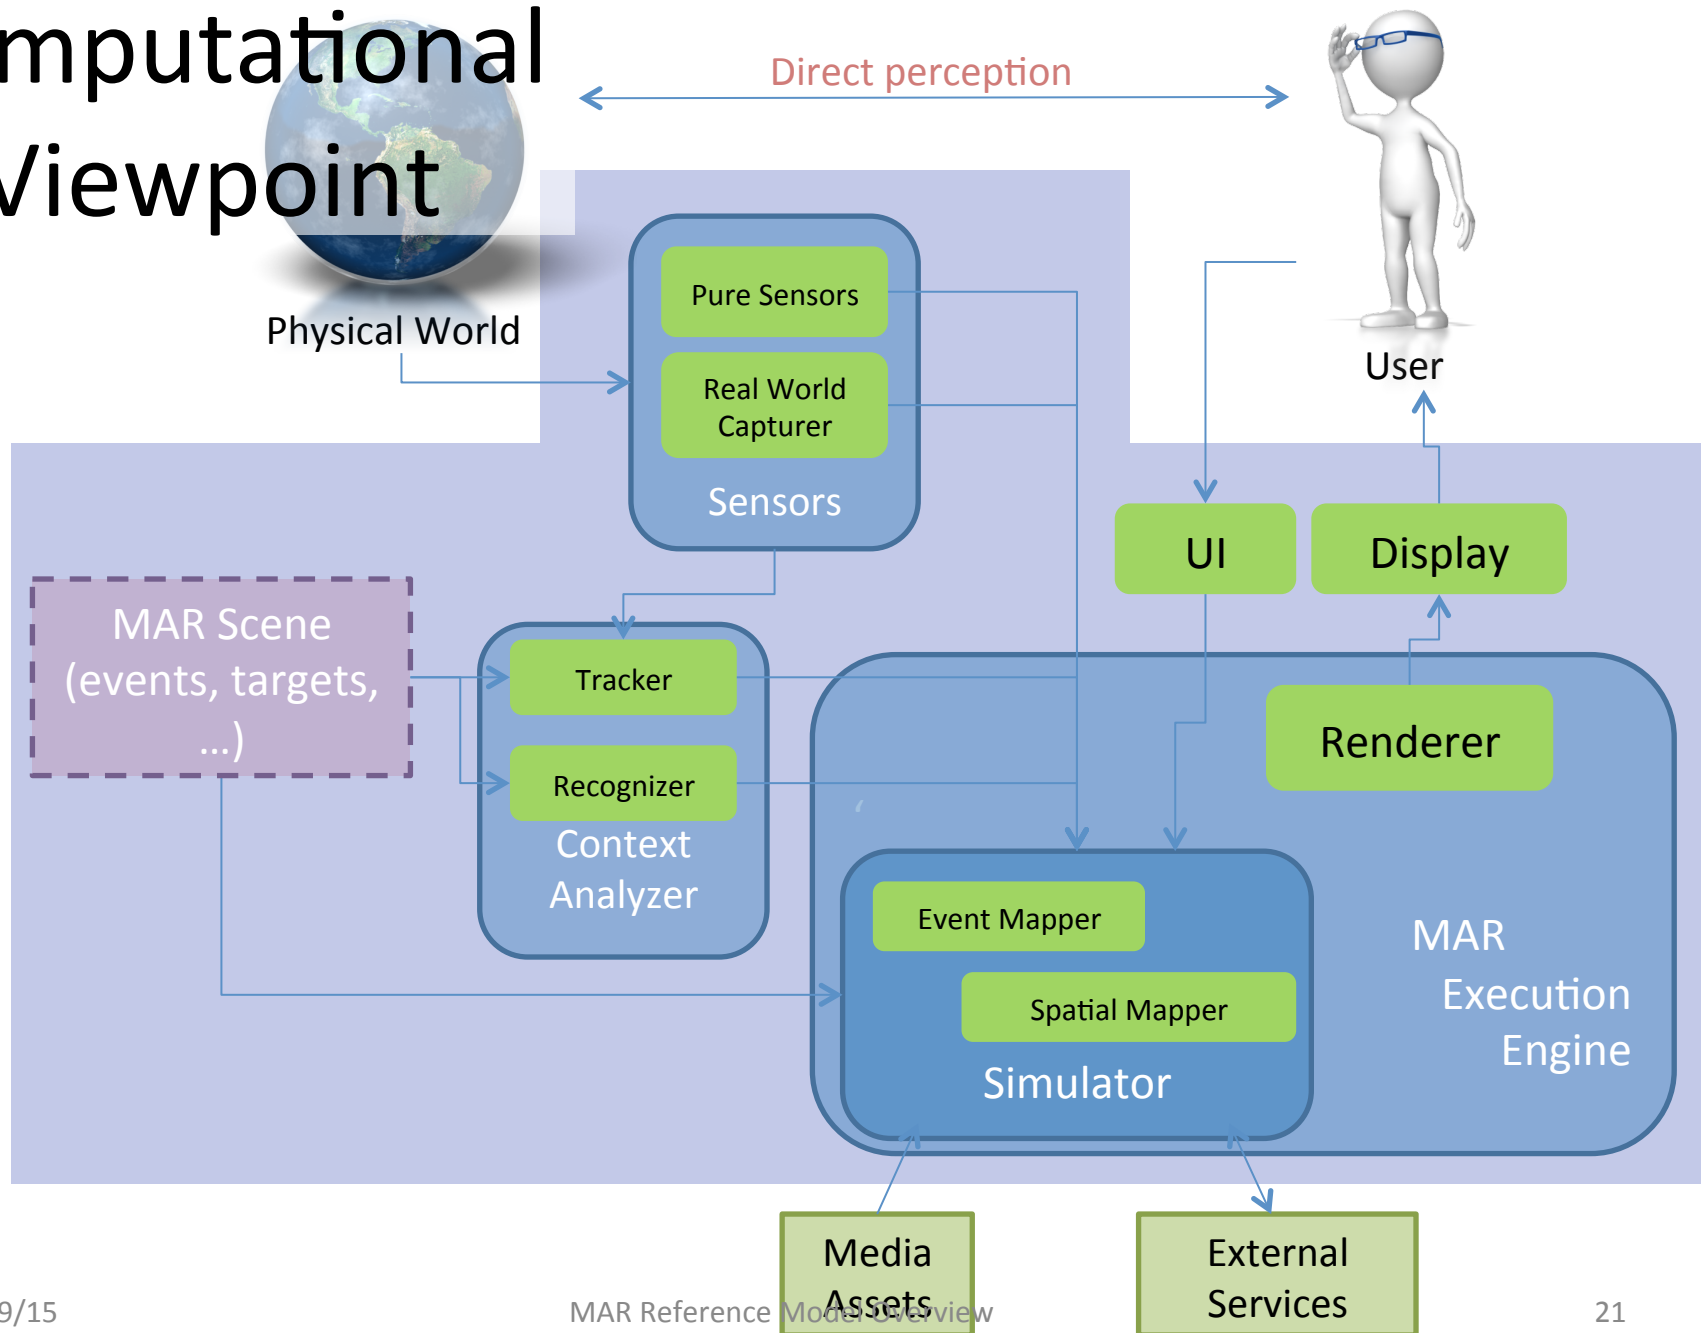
mputational
Viewpoint

Direct perception

User

Physical World

Pure Sensors

Real World Capturer

Sensors

UI

Display

MAR Scene (events, targets, ...)

Tracker

Recognizer

Context Analyzer

Renderer

Event Mapper

Spatial Mapper

Simulator

MAR Execution Engine

Media Assets

External Services

9/15

MAR Reference Model Overview

21